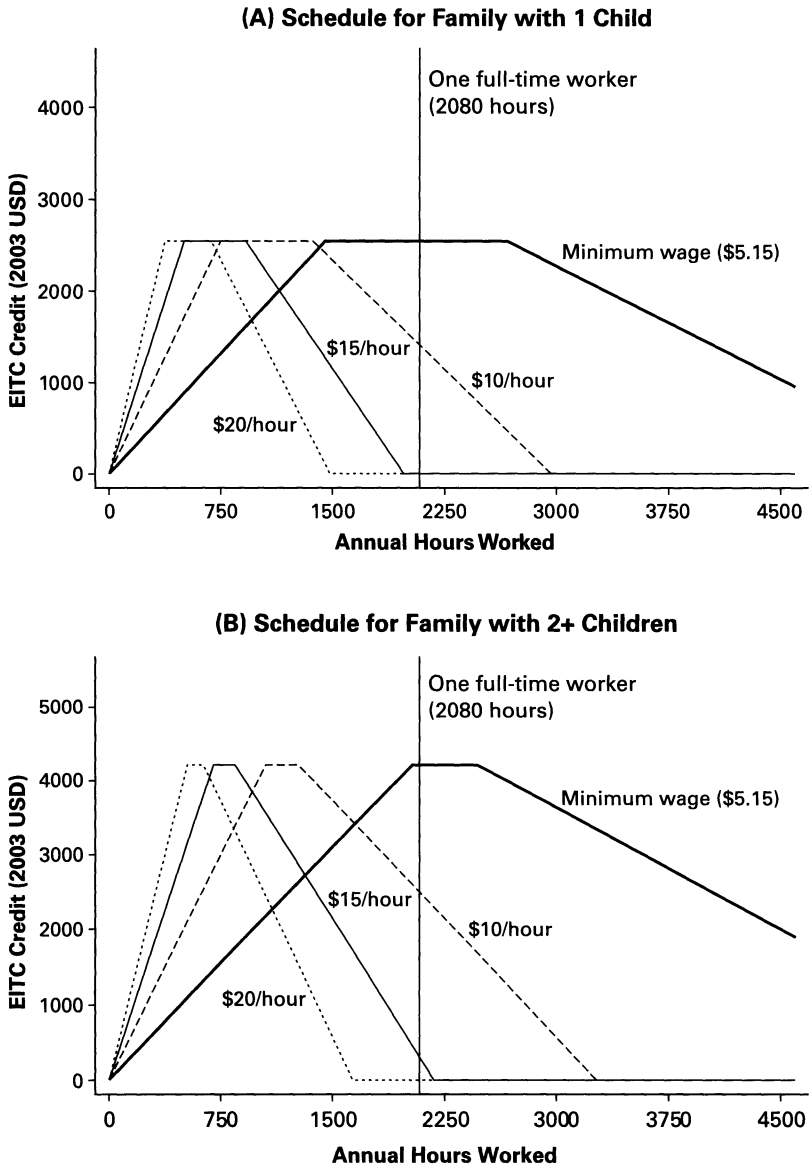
(A) Schedule for Family with 1 Child

EITC Credit (2003 USD)

4000
3000
2000
1000
0

One full-time worker (2080 hours)

Minimum wage ($5.15)

$15/hour

$10/hour

$20/hour

0 750 1500 2250 3000 3750 4500

Annual Hours Worked

(B) Schedule for Family with 2+ Children

EITC Credit (2003 USD)

5000
4000
3000
2000
1000
0

One full-time worker (2080 hours)

Minimum wage ($5.15)

$15/hour

$10/hour

$20/hour

0 750 1500 2250 3000 3750 4500

Annual Hours Worked